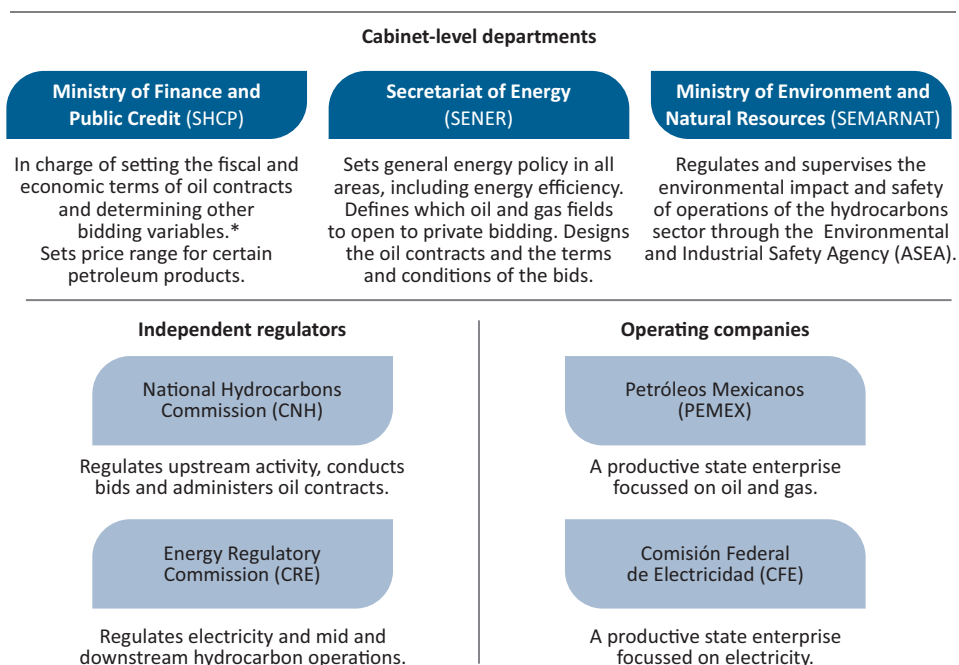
Cabinet-level departments

Ministry of Finance and Public Credit (SHCP)

In charge of setting the fiscal and economic terms of oil contracts and determining other bidding variables.*
Sets price range for certain petroleum products.

Secretariat of Energy (SENER)

Sets general energy policy in all areas, including energy efficiency. Defines which oil and gas fields to open to private bidding. Designs the oil contracts and the terms and conditions of the bids.

Ministry of Environment and Natural Resources (SEMARNAT)

Regulates and supervises the environmental impact and safety of operations of the hydrocarbons sector through the Environmental and Industrial Safety Agency (ASEA).

Independent regulators

National Hydrocarbons Commission (CNH)

Regulates upstream activity, conducts bids and administers oil contracts.

Energy Regulatory Commission (CRE)

Regulates electricity and mid and downstream hydrocarbon operations.

Operating companies

Petróleos Mexicanos (PEMEX)

A productive state enterprise focussed on oil and gas.

Comisión Federal de Electricidad (CFE)

A productive state enterprise focussed on electricity.